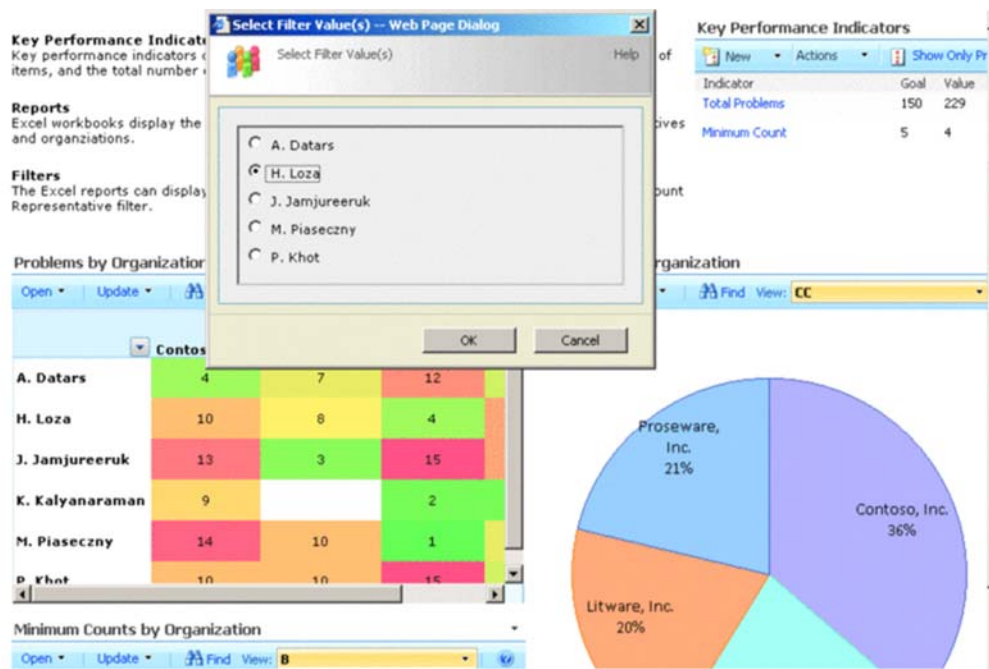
Key Performance Indicat
Key performance indicators of items, and the total number

Reports
Excel workbooks display the ives and organziations.

Filters
The Excel reports can display ount Representative filter.

Select Filter Value(s) -- Web Page Dialog
Select Filter Value(s)
Help

A. Datars
H. Loza
J. Jamjureeruk
M. Piaseczny
P. Khot

OK
Cancel

Key Performance Indicators
New Actions Show Only Pr
| Indicator | Goal | Value |
|---|---|---|
| Total Problems | 150 | 229 |
| Minimum Count | 5 | 4 |

Problems by Organizatior
Open Update
Contos

| | | | |
|---|---|---|---|
| A. Datars | 4 | 7 | 12 |
| H. Loza | 10 | 8 | 4 |
| J. Jamjureeruk | 13 | 3 | 15 |
| K. Kalyanaraman | 9 | | 2 |
| M. Piaseczny | 14 | 10 | 1 |
| P. Khot | 10 | 10 | 15 |

rganization
Find View: CC

Proseware, Inc. 21%
Contoso, Inc. 36%
Litware, Inc. 20%

Minimum Counts by Organization
Open Update Find View: B